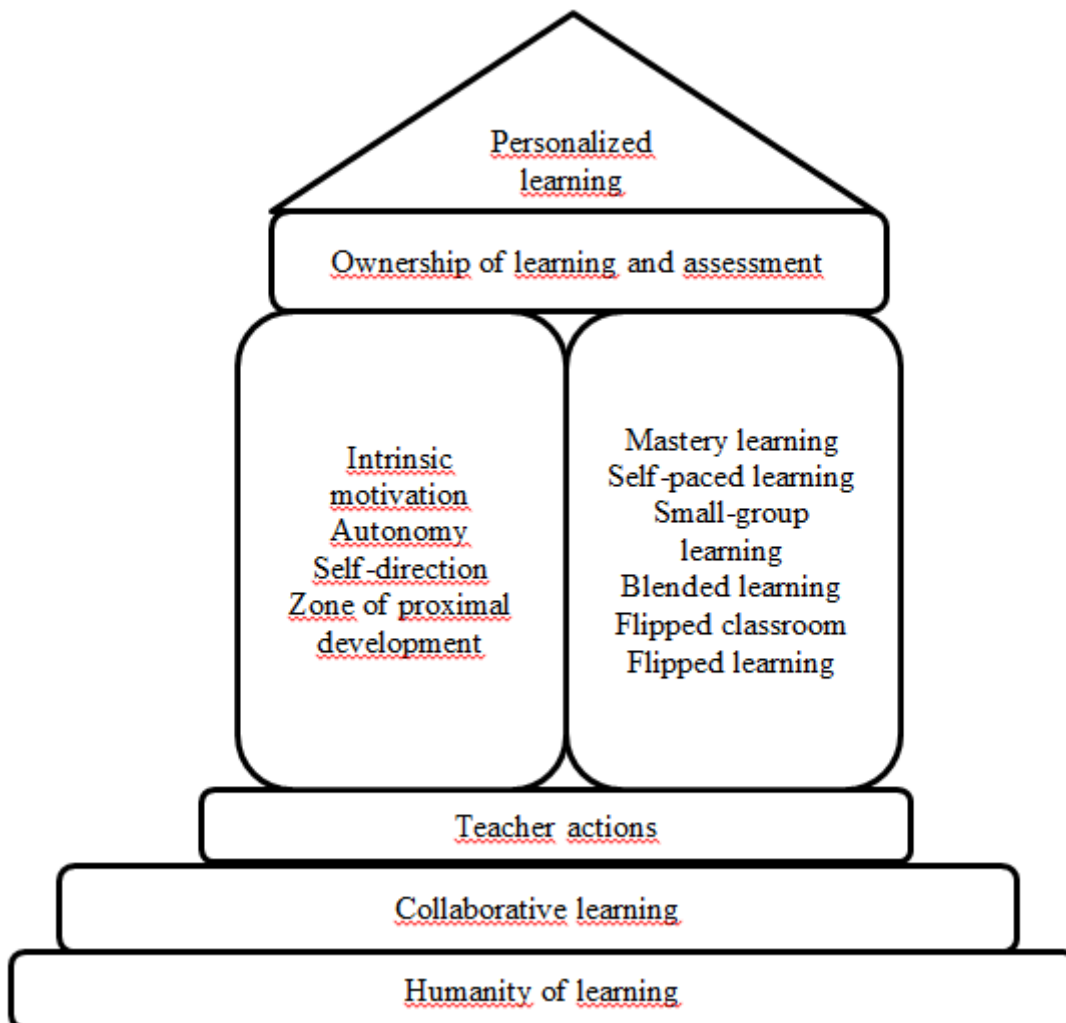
Personalized learning

Ownership of learning and assessment

Intrinsic motivation
Autonomy
Self-direction
Zone of proximal development

Mastery learning
Self-paced learning
Small-group learning
Blended learning
Flipped classroom
Flipped learning

Teacher actions

Collaborative learning

Humanity of learning